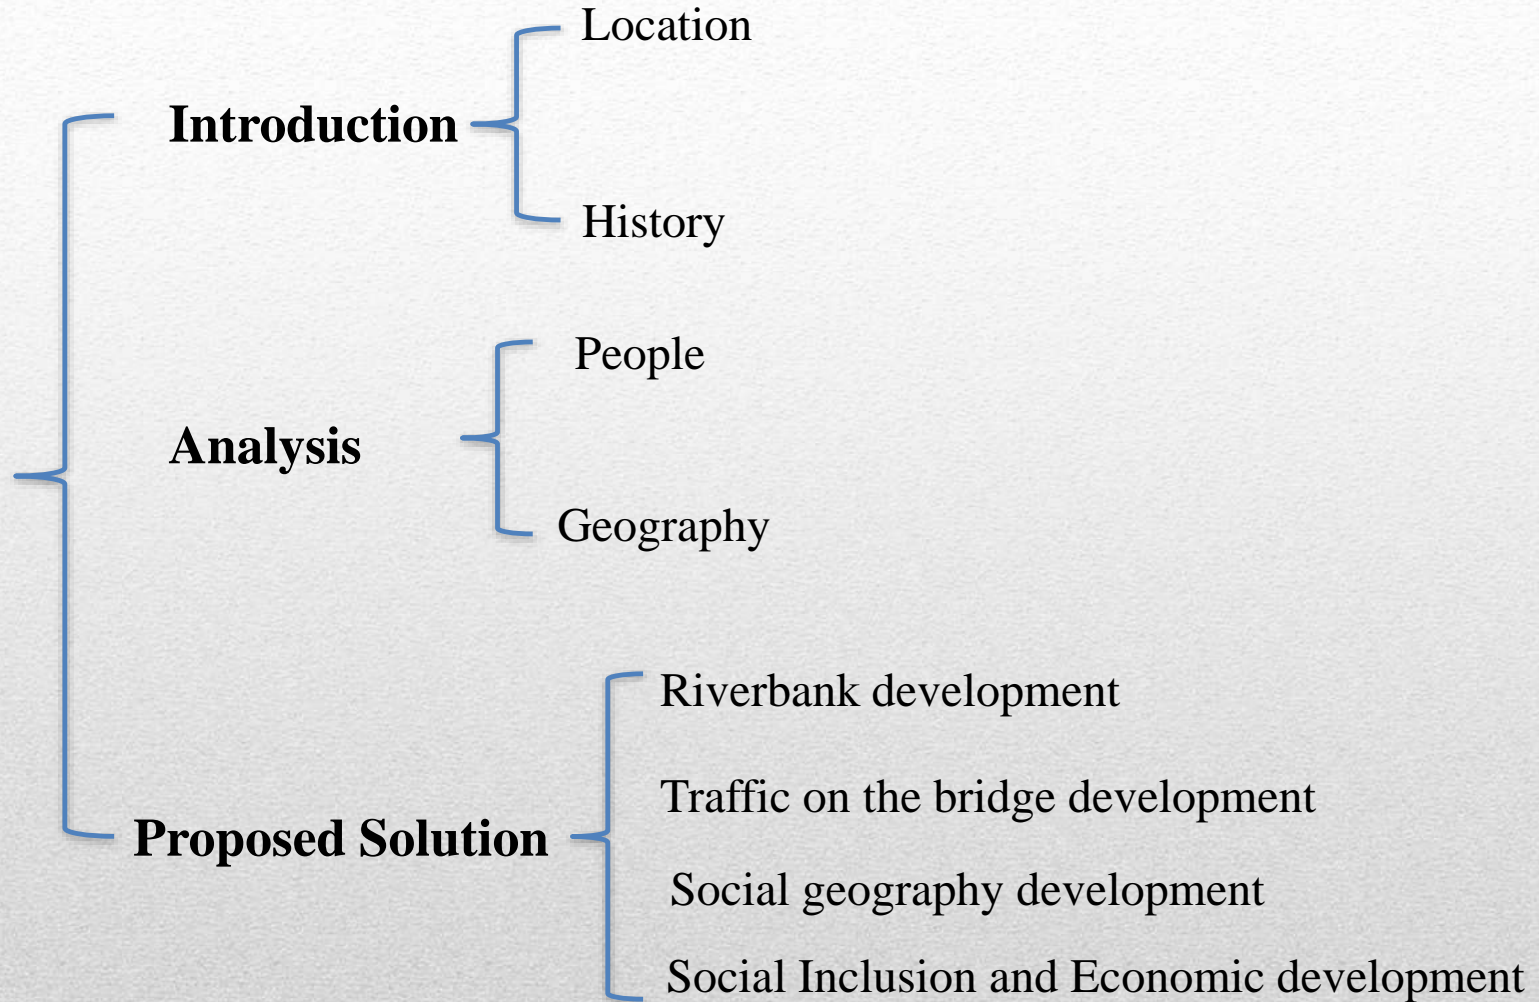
Location

Introduction

History

People

Analysis

Geography

Riverbank development

Traffic on the bridge development

Proposed Solution

Social geography development

Social Inclusion and Economic development